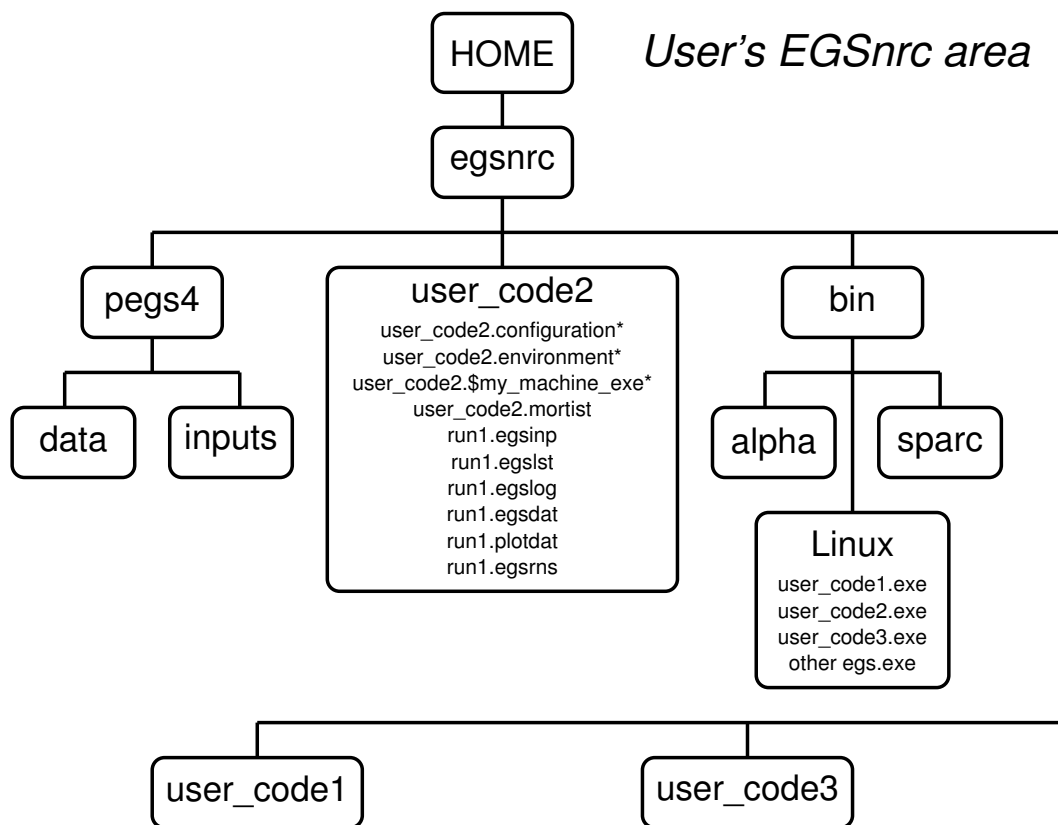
HOME

User's EGSnrc area

egsnrc

pegs4

data

inputs

user_code2
user_code2.configuration*
user_code2.environment*
user_code2.$my_machine_exe*
user_code2.mortist
run1.egsinp
run1.egslst
run1.egslog
run1.egsdat
run1.plotdat
run1.egsrns

bin

alpha

sparc

Linux
user_code1.exe
user_code2.exe
user_code3.exe
other egs.exe

user_code1

user_code3